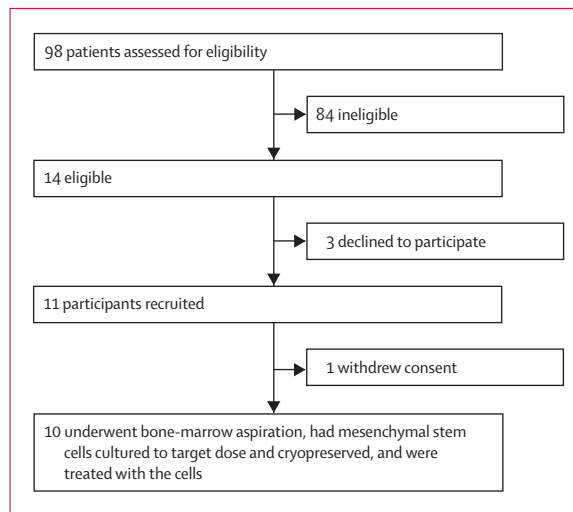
98 patients assessed for eligibility

84 ineligible

14 eligible

3 declined to participate

11 participants recruited

1 withdrew consent

10 underwent bone-marrow aspiration, had mesenchymal stem cells cultured to target dose and cryopreserved, and were treated with the cells